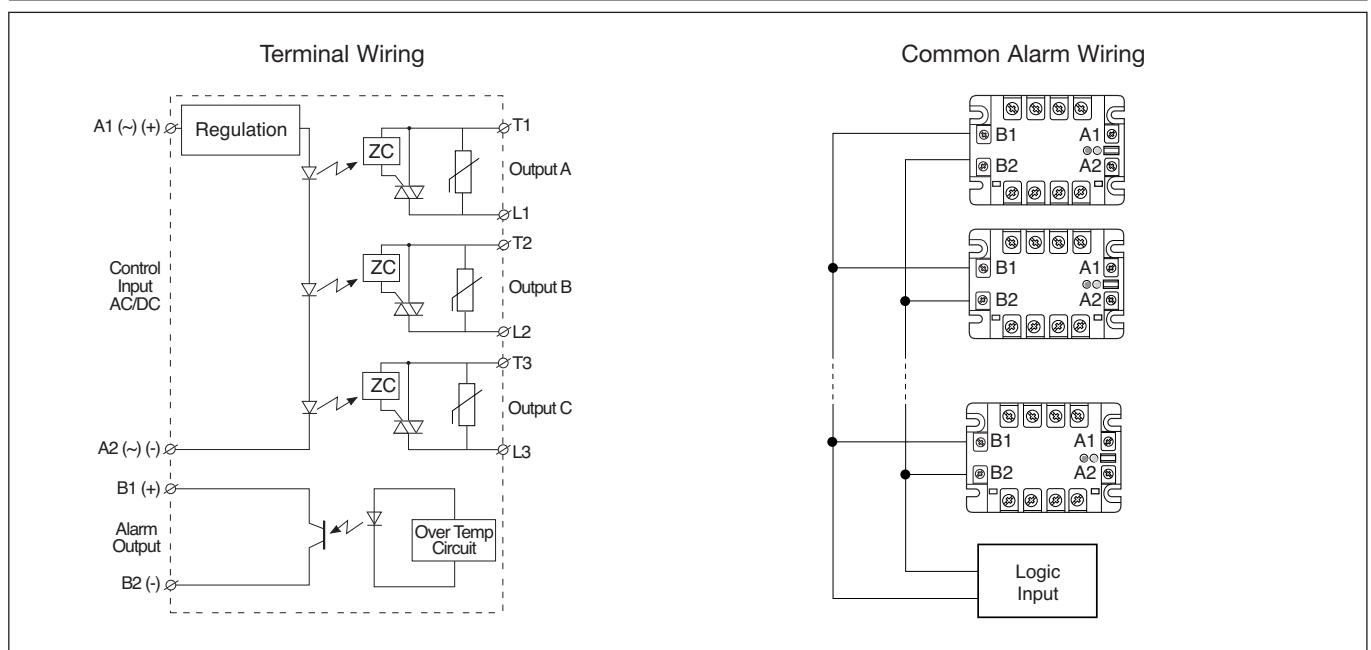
Terminal Wiring

A1 (~) (+)
Regulation
ZC
T1
Output A
L1
ZC
T2
Control Input AC/DC
Output B
L2
ZC
T3
Output C
A2 (~) (-)
L3
B1 (+)
Alarm Output
Over Temp Circuit
B2 (-)

Common Alarm Wiring

B1
A1
B2
A2
B1
A1
B2
A2
B1
A1
B2
A2
Logic Input